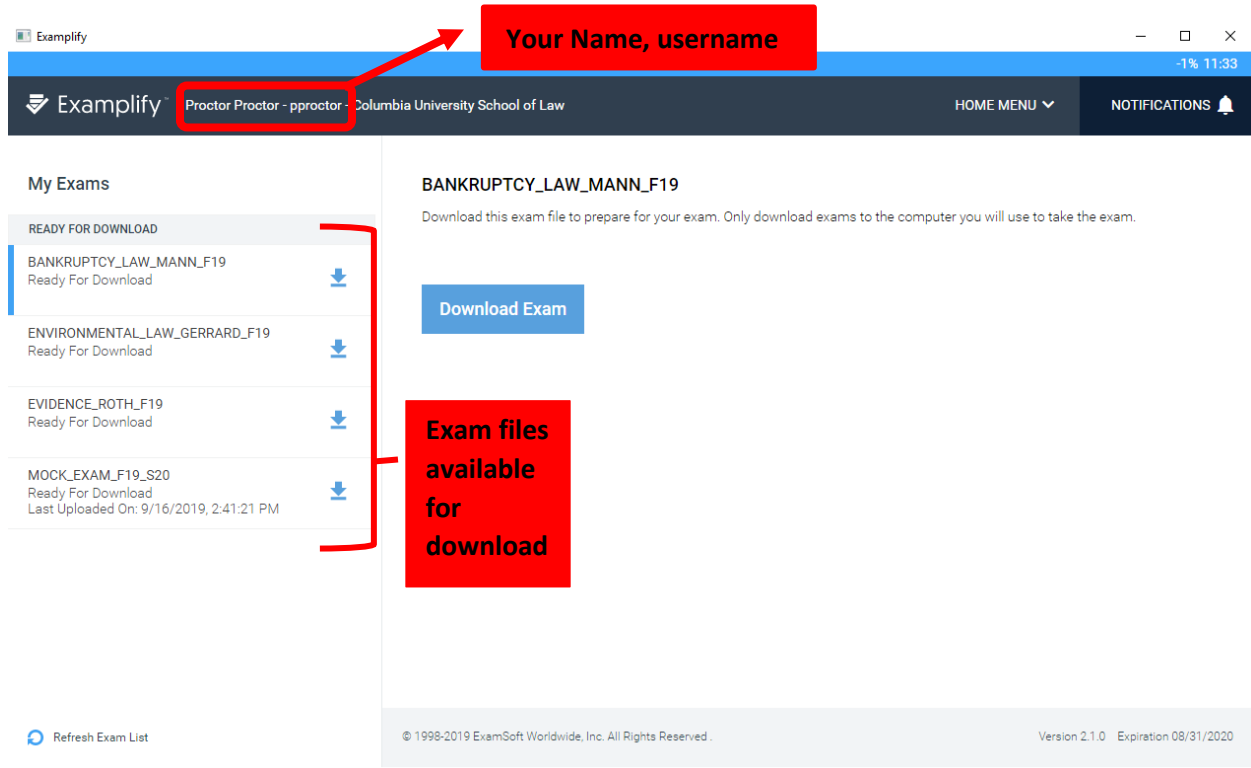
Examplify

Your Name, username

-1% 11:33

Examplify

Proctor Proctor - pproctor - Columbia University School of Law

HOME MENU

NOTIFICATIONS

My Exams

READY FOR DOWNLOAD

BANKRUPTCY_LAW_MANN_F19
Ready For Download

ENVIRONMENTAL_LAW_GERRARD_F19
Ready For Download

EVIDENCE_ROTH_F19
Ready For Download

MOCK_EXAM_F19_S20
Ready For Download
Last Uploaded On: 9/16/2019, 2:41:21 PM

Exam files available for download

BANKRUPTCY_LAW_MANN_F19

Download this exam file to prepare for your exam. Only download exams to the computer you will use to take the exam.

Download Exam

Refresh Exam List

© 1998-2019 ExamSoft Worldwide, Inc. All Rights Reserved .

Version 2.1.0 Expiration 08/31/2020